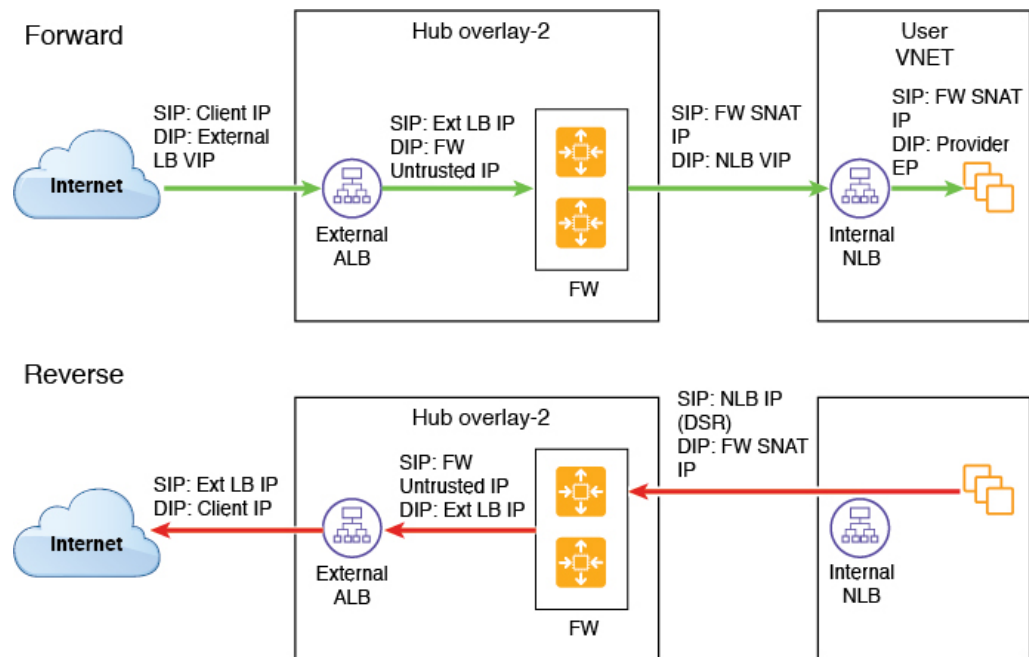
Forward

Hub overlay-2

User VNET

SIP: Client IP
DIP: External LB VIP

Internet

SIP: Ext LB IP
DIP: FW Untrusted IP

External ALB

FW

SIP: FW SNAT IP
DIP: NLB VIP

SIP: FW SNAT IP
DIP: Provider EP

Internal NLB

Reverse

Hub overlay-2

SIP: NLB IP (DSR)
DIP: FW SNAT IP

SIP: Ext LB IP
DIP: Client IP

Internet

SIP: FW Untrusted IP
DIP: Ext LB IP

External ALB

FW

Internal NLB